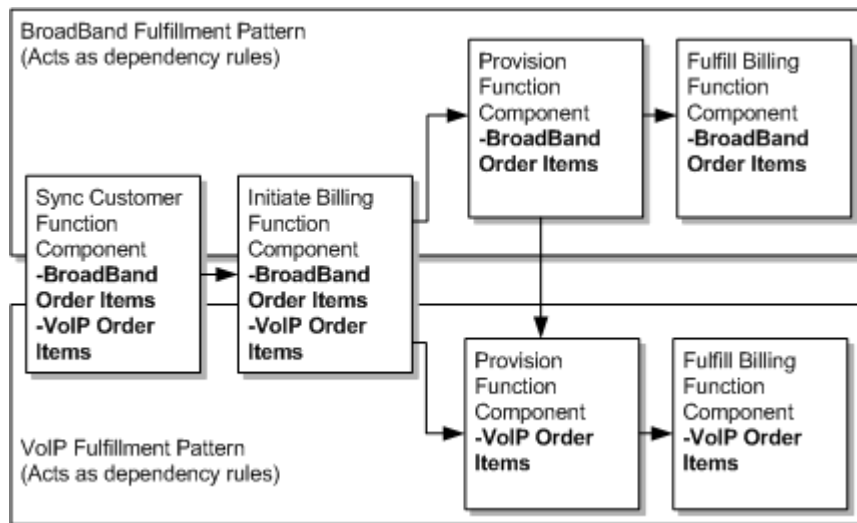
BroadBand Fulfillment Pattern
(Acts as dependency rules)

Provision Function Component
**-BroadBand Order Items**

Fulfill Billing Function Component
**-BroadBand Order Items**

Sync Customer Function Component
**-BroadBand Order Items**
**-VoIP Order Items**

Initiate Billing Function Component
**-BroadBand Order Items**
**-VoIP Order Items**

Provision Function Component
**-VoIP Order Items**

Fulfill Billing Function Component
**-VoIP Order Items**

VoIP Fulfillment Pattern
(Acts as dependency rules)